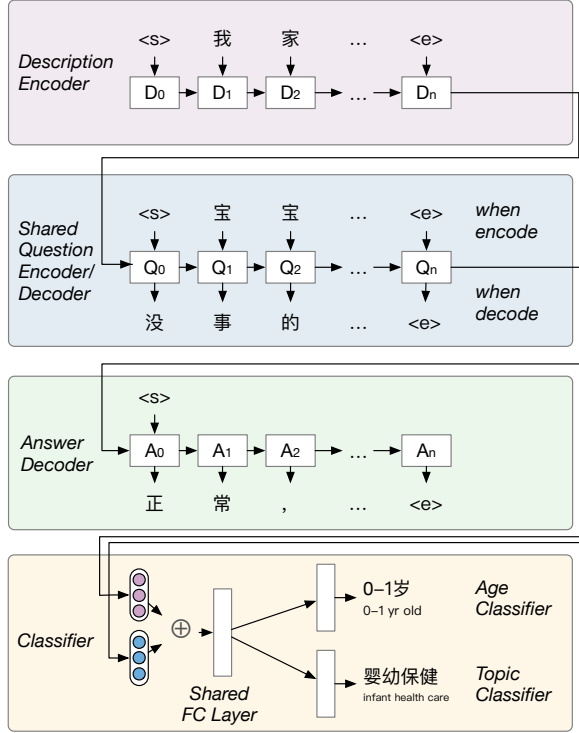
Description Encoder

<s> 我 家 … <e>

$D_0$ $D_1$ $D_2$ … $D_n$

Shared Question Encoder/ Decoder

<s> 宝 宝 … <e>

when encode

$Q_0$ $Q_1$ $Q_2$ … $Q_n$

when decode

没 事 的 … <e>

Answer Decoder

<s>

$A_0$ $A_1$ $A_2$ … $A_n$

正 常 , … <e>

Classifier

$\oplus$

Shared FC Layer

0–1岁
0–1 yr old

Age Classifier

婴幼保健
infant health care

Topic Classifier